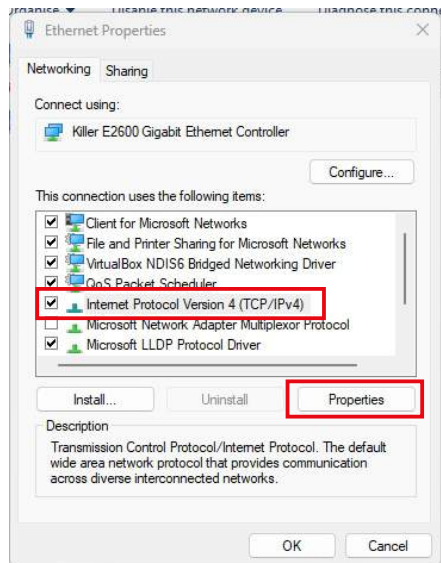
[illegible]ganise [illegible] Disable this network device Diagnose this conn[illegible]

Ethernet Properties

Networking Sharing

Connect using:

Killer E2600 Gigabit Ethernet Controller

Configure...

This connection uses the following items:

Client for Microsoft Networks
File and Printer Sharing for Microsoft Networks
VirtualBox NDIS6 Bridged Networking Driver
QoS Packet Scheduler
Internet Protocol Version 4 (TCP/IPv4)
Microsoft Network Adapter Multiplexor Protocol
Microsoft LLDP Protocol Driver

Install... Uninstall Properties

Description

Transmission Control Protocol/Internet Protocol. The default wide area network protocol that provides communication across diverse interconnected networks.

OK Cancel